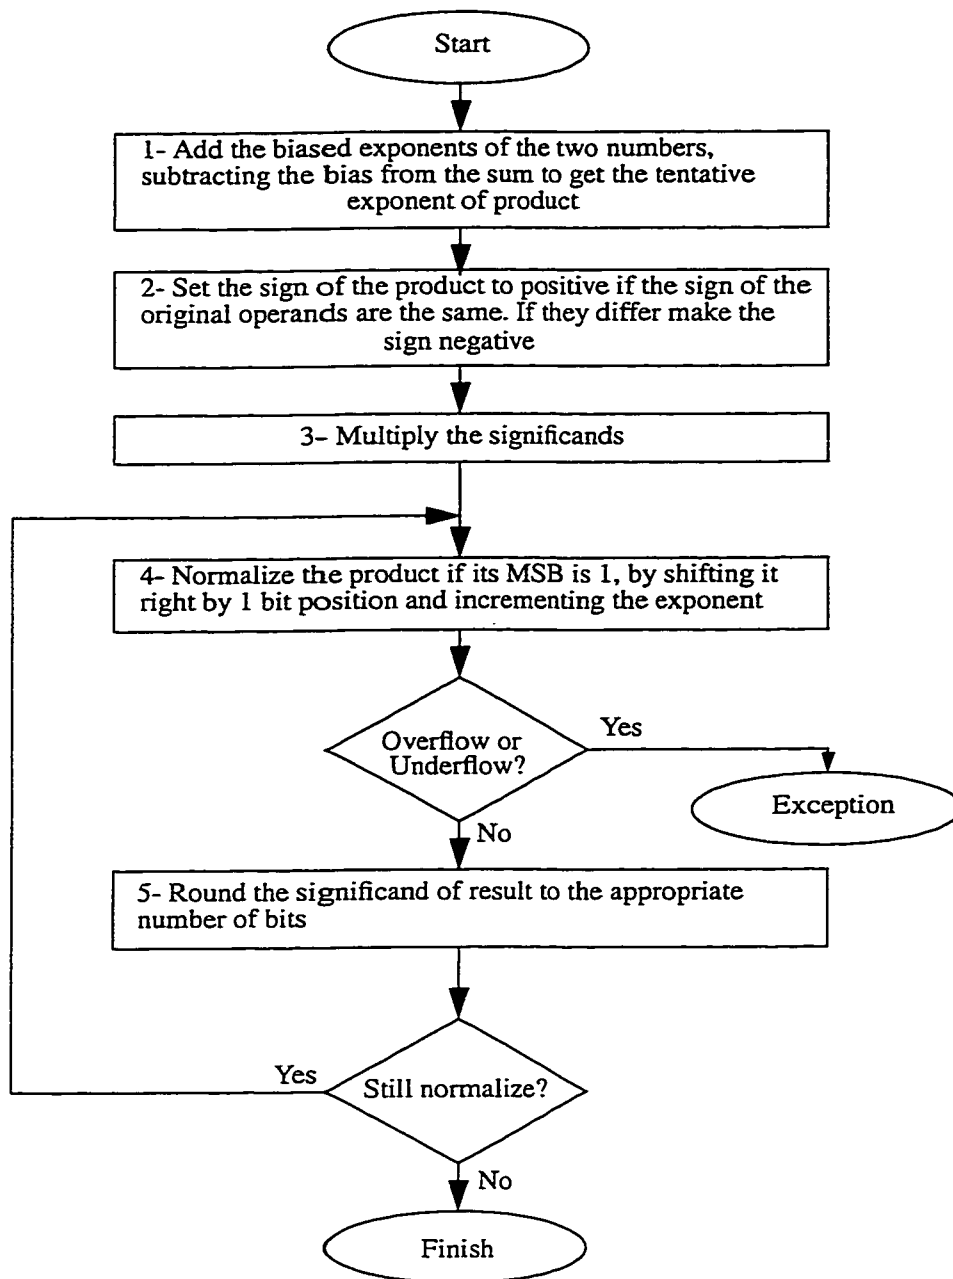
Start

1- Add the biased exponents of the two numbers, subtracting the bias from the sum to get the tentative exponent of product

2- Set the sign of the product to positive if the sign of the original operands are the same. If they differ make the sign negative

3- Multiply the significands

4- Normalize the product if its MSB is 1, by shifting it right by 1 bit position and incrementing the exponent

Overflow or Underflow?

Yes

Exception

No

5- Round the significand of result to the appropriate number of bits

Yes

Still normalize?

No

Finish